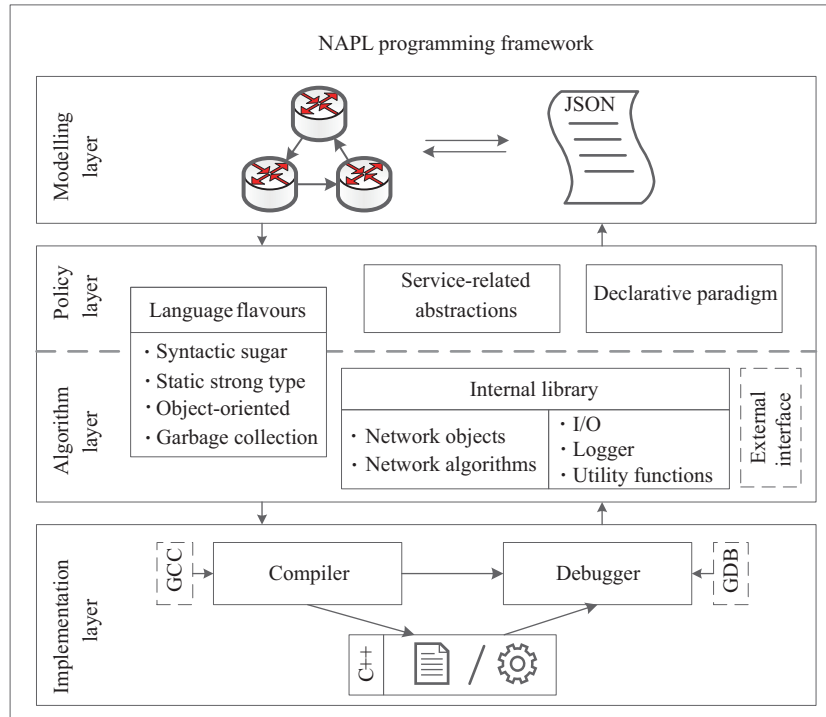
NAPL programming framework

Modelling layer

JSON

Policy layer

Language flavours

Service-related abstractions

Declarative paradigm

· Syntactic sugar
· Static strong type
· Object-oriented
· Garbage collection

Algorithm layer

Internal library

· Network objects
· Network algorithms

· I/O
· Logger
· Utility functions

External interface

Implementation layer

GCC

Compiler

Debugger

GDB

C++

/